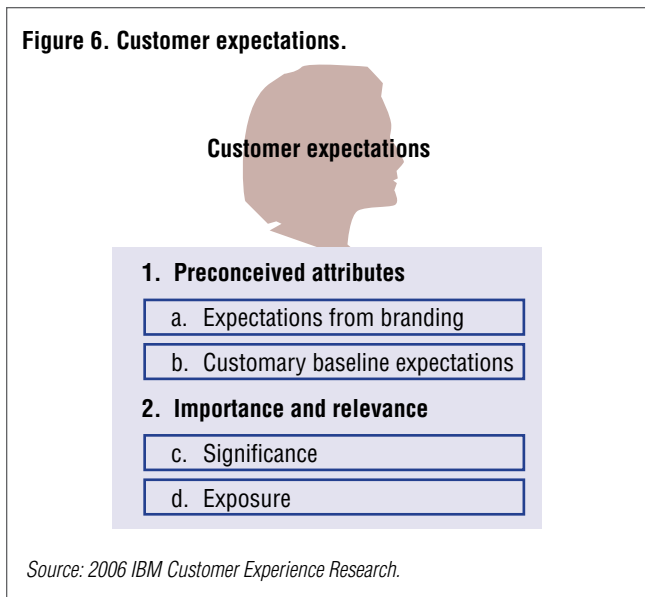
**Figure 6. Customer expectations.**

**Customer expectations**

**1. Preconceived attributes**

a. Expectations from branding

b. Customary baseline expectations

**2. Importance and relevance**

c. Significance

d. Exposure

*Source: 2006 IBM Customer Experience Research.*